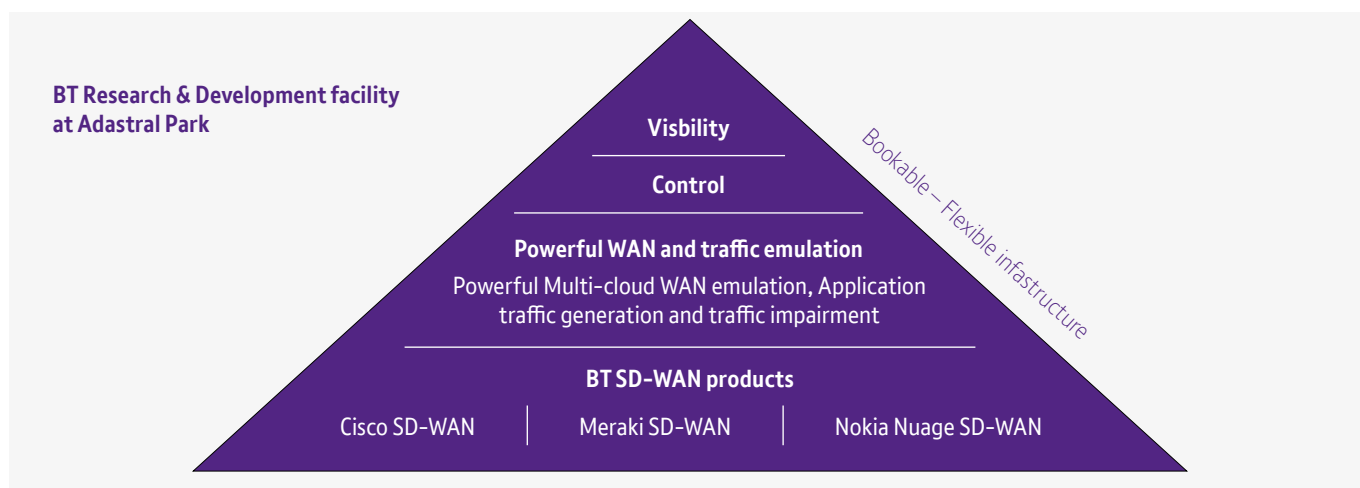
BT Research & Development facility at Adastral Park

Visbility

Control

Powerful WAN and traffic emulation

Powerful Multi-cloud WAN emulation, Application traffic generation and traffic impairment

BT SD-WAN products

Cisco SD-WAN

Meraki SD-WAN

Nokia Nuage SD-WAN

Bookable – Flexible infastructure